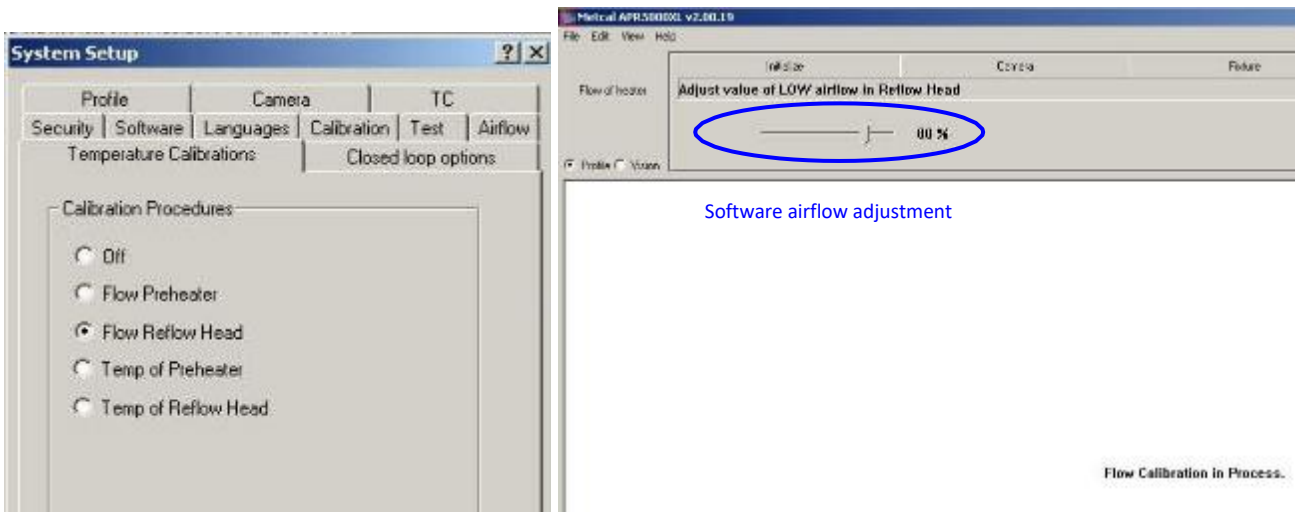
System Setup ? X

Profile | Camera | TC
Security | Software | Languages | Calibration | Test | Airflow
Temperature Calibrations | Closed loop options

Calibration Procedures
Off
Flow Preheater
Flow Reflow Head
Temp of Preheater
Temp of Reflow Head

Metcal APR5000XL v2.00.19
File Edit View Help
Initialize | Camera | Fixture
Flow of heater
Adjust value of LOW airflow in Reflow Head
80 %
Profile Vision

Software airflow adjustment

Flow Calibration in Process.